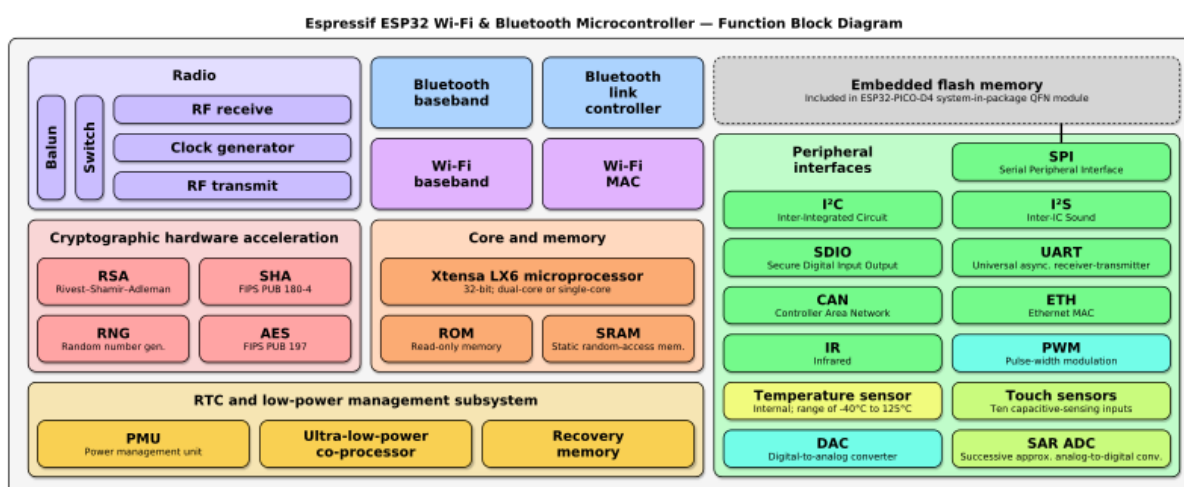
Espressif ESP32 Wi-Fi & Bluetooth Microcontroller — Function Block Diagram

Radio

Balun

Switch

RF receive

Clock generator

RF transmit

Bluetooth baseband

Bluetooth link controller

Wi-Fi baseband

Wi-Fi MAC

Embedded flash memory
Included in ESP32-PICO-D4 system-in-package QFN module

Peripheral interfaces

SPI
Serial Peripheral Interface

I²C
Inter-Integrated Circuit

I²S
Inter-IC Sound

SDIO
Secure Digital Input Output

UART
Universal async. receiver-transmitter

CAN
Controller Area Network

ETH
Ethernet MAC

IR
Infrared

PWM
Pulse-width modulation

Temperature sensor
Internal; range of -40°C to 125°C

Touch sensors
Ten capacitive-sensing inputs

DAC
Digital-to-analog converter

SAR ADC
Successive approx. analog-to-digital conv.

Cryptographic hardware acceleration

RSA
Rivest–Shamir–Adleman

SHA
FIPS PUB 180-4

RNG
Random number gen.

AES
FIPS PUB 197

Core and memory

Xtensa LX6 microprocessor
32-bit; dual-core or single-core

ROM
Read-only memory

SRAM
Static random-access mem.

RTC and low-power management subsystem

PMU
Power management unit

Ultra-low-power co-processor

Recovery memory